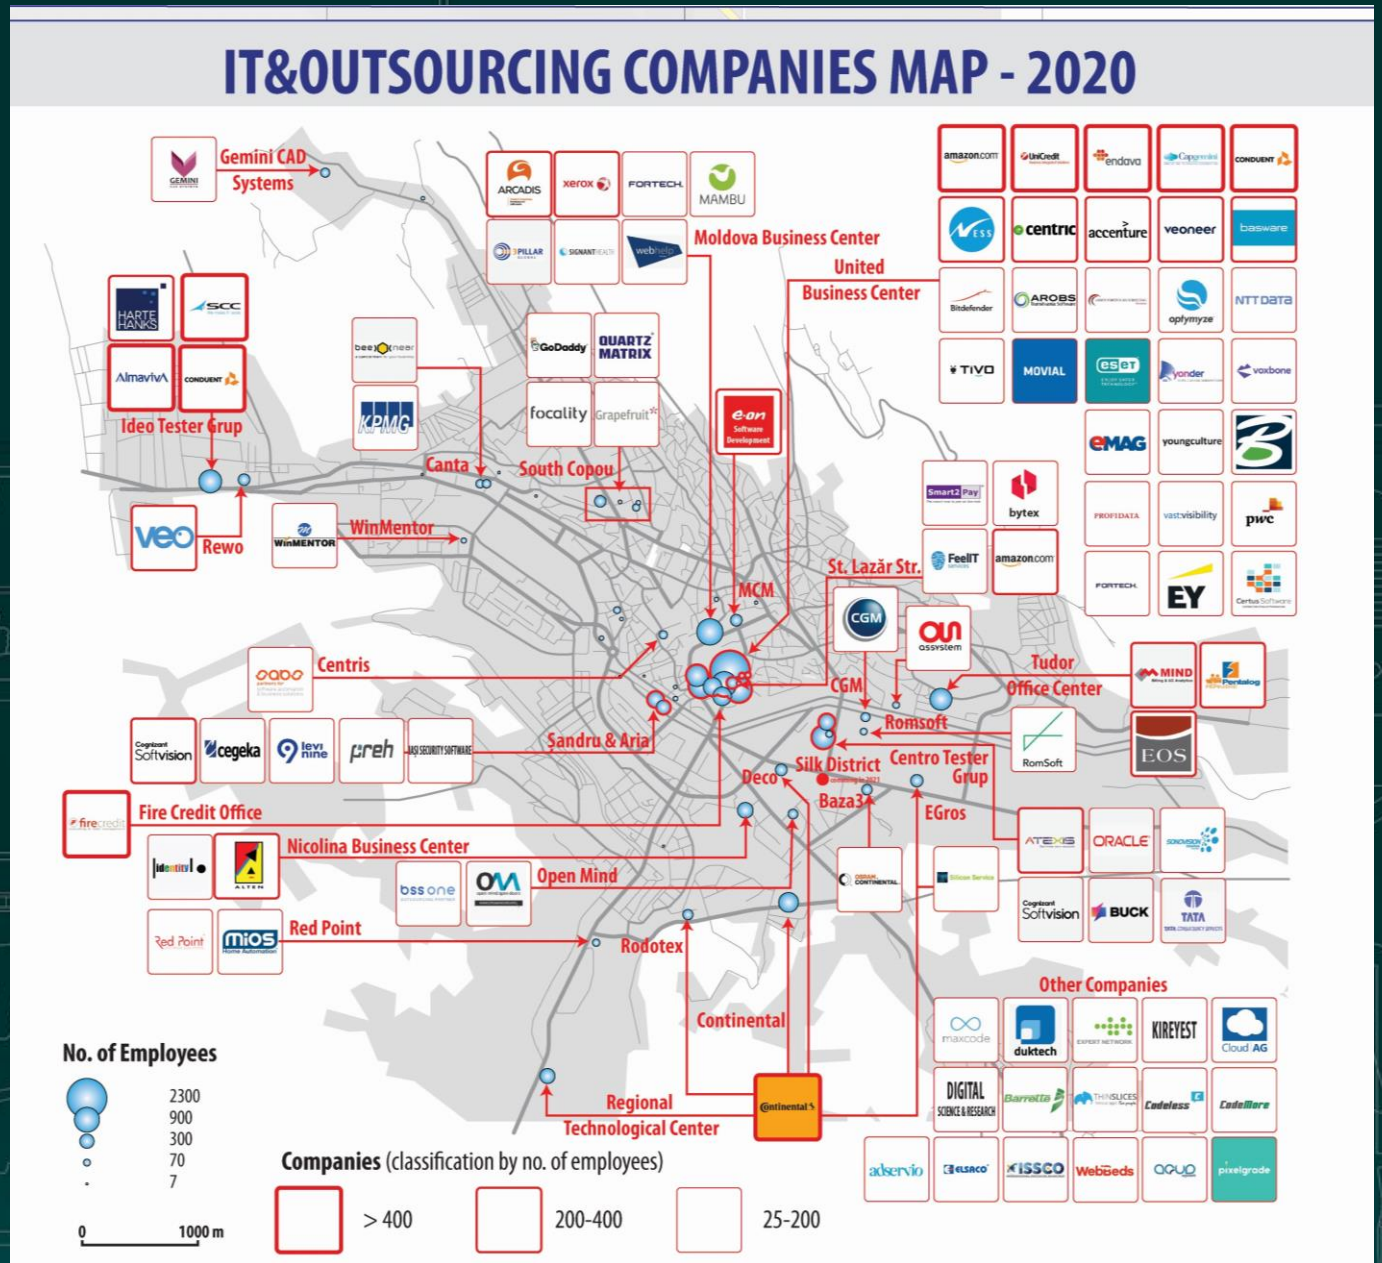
IT&OUTSOURCING COMPANIES MAP - 2020

Gemini CAD Systems
GEMINI

ARCADIS
xerox
FORTECH
MAMBU
3PILLAR
SIGNANT HEALTH
webhelp
Moldova Business Center

United Business Center

amazon.com
UniCredit
endava
Capgemini
CONDUENT
NESS
centric
accenture
veoneer
basware
Bitdefender
AROBS
optymyze
NTT DATA
TIVO
MOVIAL
eset
yonder
voxbone
eMAG
youngculture
PROFIDATA
vastvisibility
pwc
FORTECH
EY
Certus Software

HARTE HANKS
SCC
Almaviva
CONDUENT
Ideo Tester Grup

beenear
KPMG
Canta

GoDaddy
QUARTZ MATRIX
focality
Grapefruit
South Copou

e-on Software Development

veo
Rewo
WinMentor
WinMentor

MCM

Smart2Pay
bytex
FeelIT
amazon.com
St. Lazăr Str.

CGM
assystem
CGM
Tudor Office Center
MIND
Pentalog
EOS
RomSoft
Romsoft

Centris

Cognizant Softvision
cegeka
levi nine
preh
IASI SECURITY SOFTWARE
Sandru & Aria

Silk District
Centro Tester Grup
Deco
Baza3
EGros

firecredit
Fire Credit Office

ALTEN
Nicolina Business Center
bss one
Open Mind

OSRAM CONTINENTAL
Silicon Service
ATEXIS
ORACLE
Cognizant Softvision
BUCK
TATA

Red Point
mios
Red Point
Rodotex

Continental

Other Companies
maxcode
duktech
EXPERT NETWORK
KIREYEST
Cloud AG
DIGITAL SCIENCE & RESEARCH
Barrett
THINSLICES
Codeless
CodeMore
adservio
ELSACO
ISSCO
Webbeds
OQUO
pixelgrade

Regional Technological Center
Continental

No. of Employees
2300
900
300
70
7

0 1000 m

Companies (classification by no. of employees)
> 400
200-400
25-200